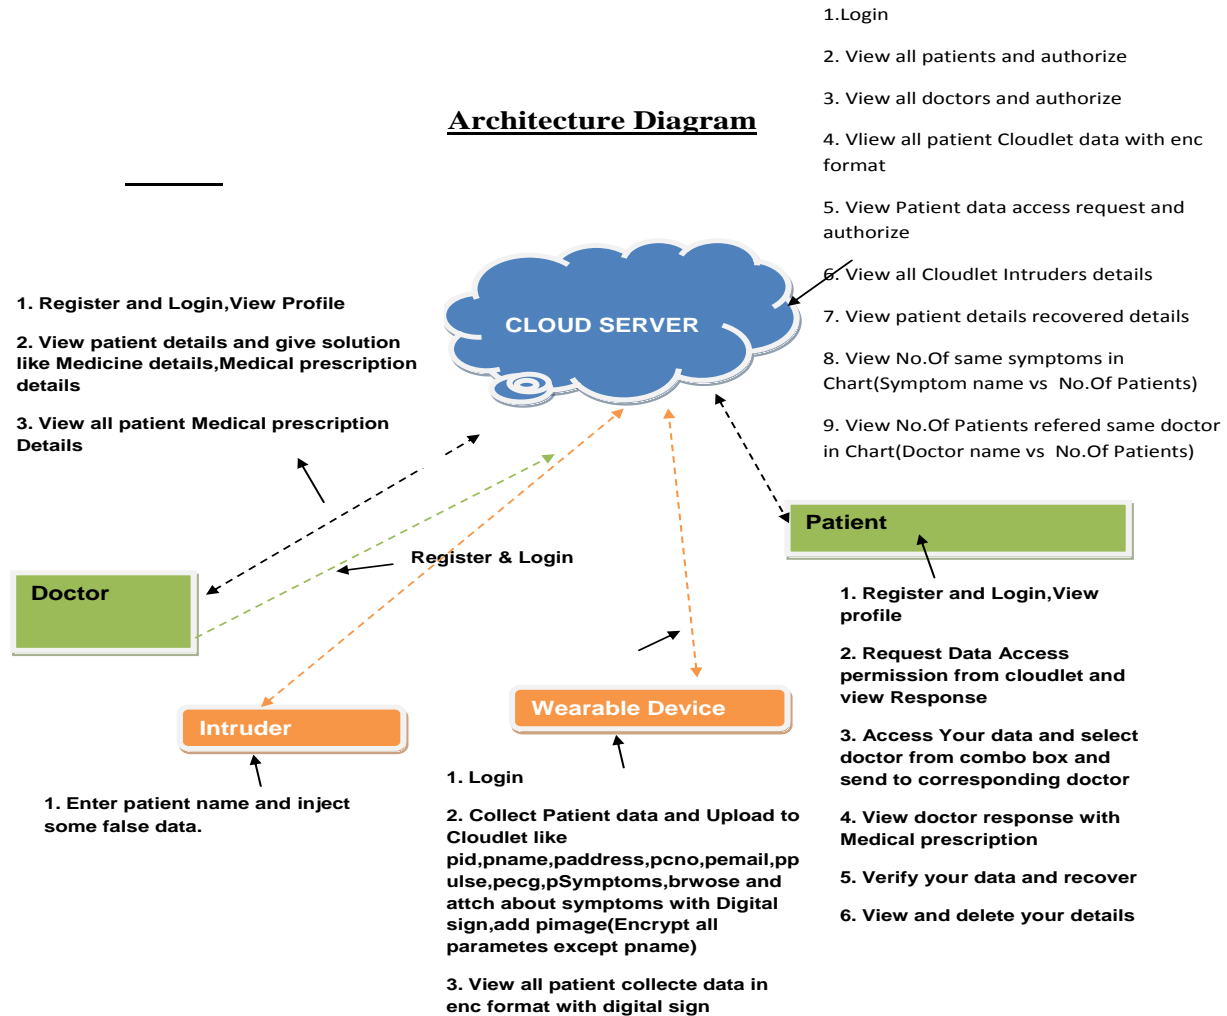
Architecture Diagram

1.Login

2. View all patients and authorize

3. View all doctors and authorize

4. Vliew all patient Cloudlet data with enc format

5. View Patient data access request and authorize

6. View all Cloudlet Intruders details

7. View patient details recovered details

8. View No.Of same symptoms in Chart(Symptom name vs No.Of Patients)

9. View No.Of Patients refered same doctor in Chart(Doctor name vs No.Of Patients)

CLOUD SERVER

1. Register and Login,View Profile

2. View patient details and give solution like Medicine details,Medical prescription details

3. View all patient Medical prescription Details

Register & Login

Doctor

Patient

1. Register and Login,View profile

2. Request Data Access permission from cloudlet and view Response

3. Access Your data and select doctor from combo box and send to corresponding doctor

4. View doctor response with Medical prescription

5. Verify your data and recover

6. View and delete your details

Intruder

1. Enter patient name and inject some false data.

Wearable Device

1. Login

2. Collect Patient data and Upload to Cloudlet like pid,pname,paddress,pcno,pemail,ppulse,pecg,pSymptoms,brwose and attch about symptoms with Digital sign,add pimage(Encrypt all parametes except pname)

3. View all patient collecte data in enc format with digital sign